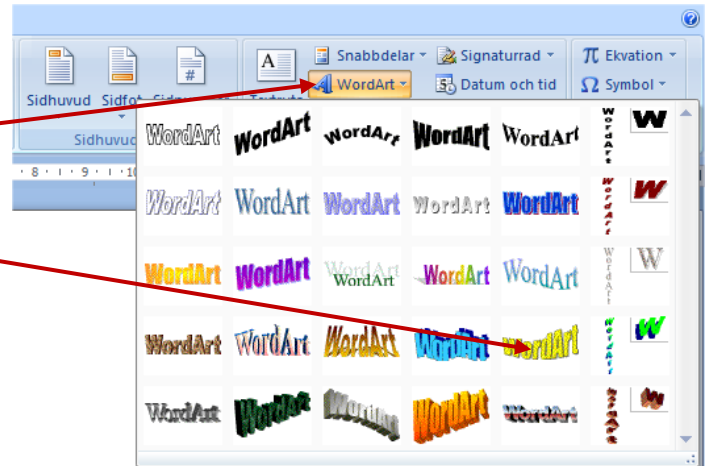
Sidhuvud Sidfot Sid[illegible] Textruta

Snabbdelar
Signaturrad
Ekvation
WordArt
Datum och tid
Symbol

Sidhuvud

· 8 · | · 9 · | · 10

WordArt WordArt WordArt WordArt WordArt WordArt W
WordArt WordArt WordArt WordArt WordArt WordArt W
WordArt WordArt WordArt WordArt WordArt WordArt W
WordArt WordArt WordArt WordArt WordArt WordArt W
WordArt WordArt WordArt WordArt WordArt WordArt W